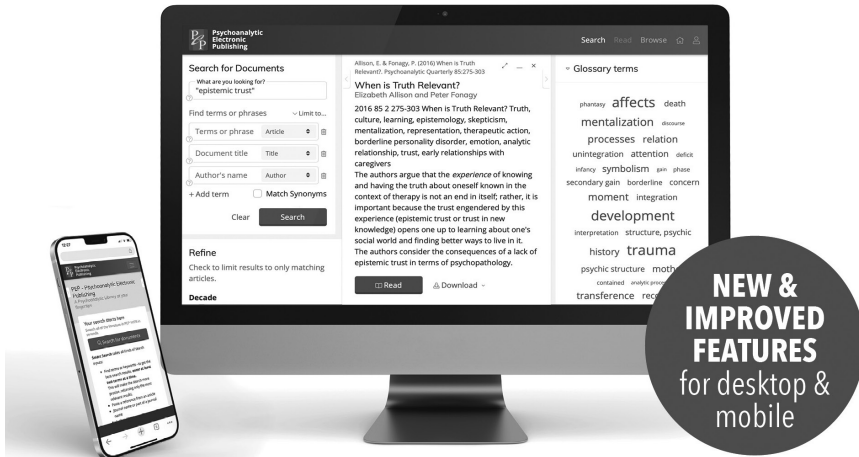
Psychoanalytic Electronic Publishing

Search Read Browse

Search for Documents

What are you looking for?
"epistemic trust"

Find terms or phrases
Limit to...

Terms or phrase
Article

Document title
Title

Author's name
Author

+ Add term
Match Synonyms

Clear
Search

Refine

Check to limit results to only matching articles.

Decade

Allison, E. & Fonagy, P. (2016) When is Truth Relevant?. Psychoanalytic Quarterly 85:275-303

When is Truth Relevant?
Elizabeth Allison and Peter Fonagy

2016 85 2 275-303 When is Truth Relevant? Truth, culture, learning, epistemology, skepticism, mentalization, representation, therapeutic action, borderline personality disorder, emotion, analytic relationship, trust, early relationships with caregivers
The authors argue that the experience of knowing and having the truth about oneself known in the context of therapy is not an end in itself; rather, it is important because the trust engendered by this experience (epistemic trust or trust in new knowledge) opens one up to learning about one's social world and finding better ways to live in it. The authors consider the consequences of a lack of epistemic trust in terms of psychopathology.

Read
Download

Glossary terms

phantasy affects death
mentalization discourse
processes relation
unintegration attention deficit
infancy symbolism gain phase
secondary gain borderline concern
moment integration
development
interpretation structure, psychic
history trauma
psychic structure moth
contained analytic proce
transference rec

12:27

PEP - Psychoanalytic Electronic Publishing

Your search starts here

Search for documents

NEW & IMPROVED FEATURES for desktop & mobile